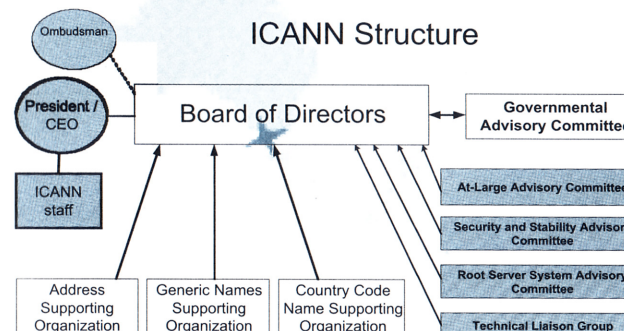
ICANN Structure

Ombudsman

President / CEO

ICANN staff

Board of Directors

Governmental Advisory Committee

At-Large Advisory Committee

Security and Stability Advisory Committee

Root Server System Advisory Committee

Technical Liaison Group

Address Supporting Organization

Generic Names Supporting Organization

Country Code Name Supporting Organization